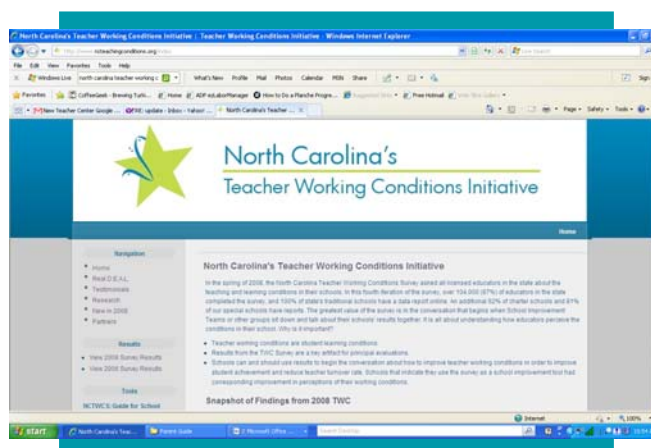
North Carolina's Teacher Working Conditions Initiative | Teacher Working Conditions Initiative - Windows Internet Explorer

http://www.ncteachingconditions.org/index

File Edit View Favorites Tools Help

Windows Live | north carolina teacher working c | What's New Profile Mail Photos Calendar MSN Share

Favorites | New Teacher Center Google ... | RE: update - Inbox - Yahoo! ... | North Carolina's Teacher ...

North Carolina's
Teacher Working Conditions Initiative

Home

Navigation

Home
Real D.E.A.L.
Testimonials
Research
New in 2008
Partners

Results

View 2008 Survey Results
View 2006 Survey Results

Tools

NCTWCS Guide for School

North Carolina's Teacher Working Conditions Initiative

In the spring of 2008, the North Carolina Teacher Working Conditions Survey asked all licensed educators in the state about the teaching and learning conditions in their schools. In this fourth iteration of the survey, over 104,000 (87%) of educators in the state completed the survey, and 100% of state's traditional schools have a data report online. An additional 52% of charter schools and 81% of our special schools have reports. The greatest value of the survey is in the conversation that begins when School Improvement Teams or other groups sit down and talk about their schools' results together. It is all about understanding how educators perceive the conditions in their school. Why is it important?

Teacher working conditions are student learning conditions.
Results from the TWC Survey are a key artifact for principal evaluations.
Schools can and should use results to begin the conversation about how to improve teacher working conditions in order to improve student achievement and reduce teacher turnover rate. Schools that indicate they use the survey as a school improvement tool had corresponding improvement in perceptions of their working conditions.

Snapshot of Findings from 2008 TWC

Internet | 100%

start | North Carolina's Teac... | Parent Guide | 2 Microsoft Office ... | Search Desktop